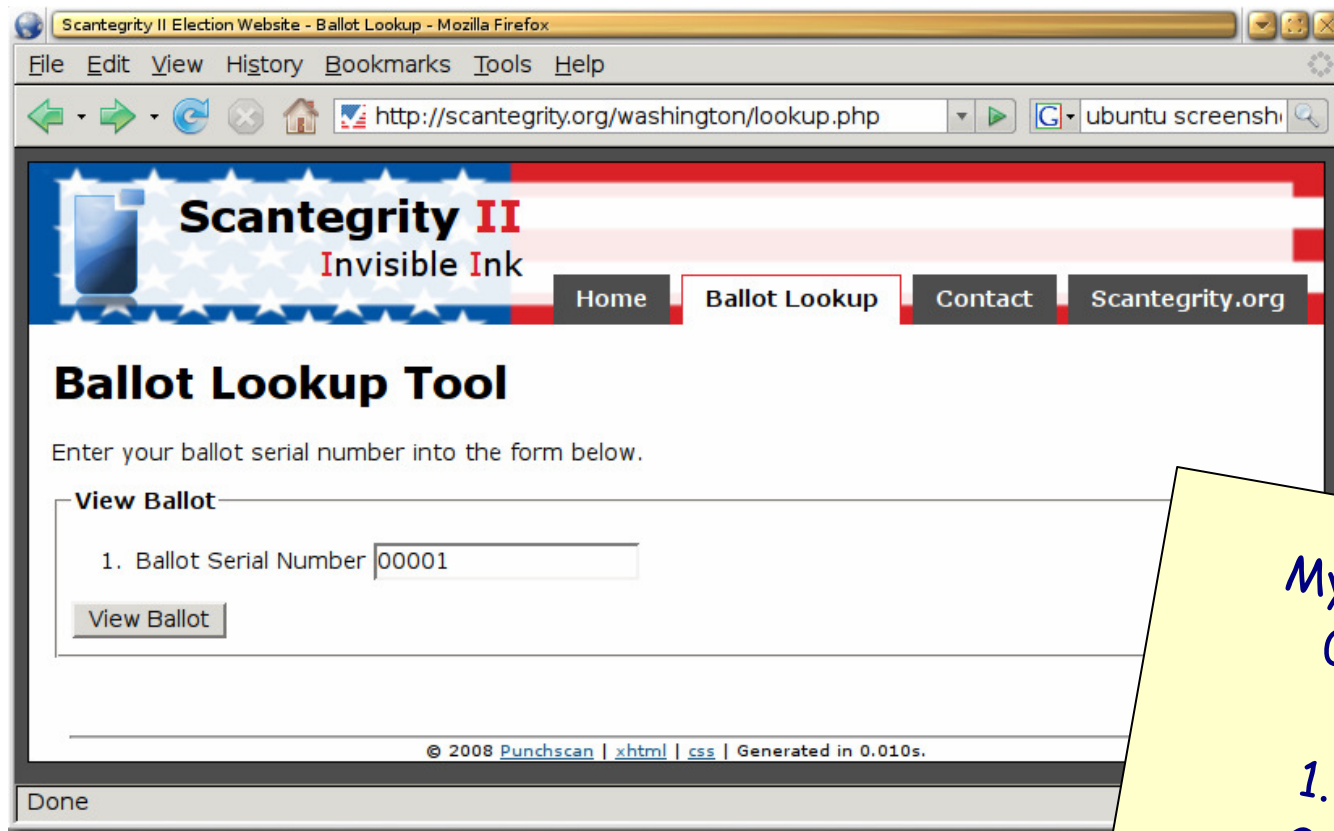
Scantegrity II Election Website - Ballot Lookup - Mozilla Firefox

File Edit View History Bookmarks Tools Help

http://scantegrity.org/washington/lookup.php

ubuntu screensh

Scantegrity II
Invisible Ink

Home | Ballot Lookup | Contact | Scantegrity.org

Ballot Lookup Tool

Enter your ballot serial number into the form below.

View Ballot

1. Ballot Serial Number 00001

View Ballot

© 2008 Punchscan | xhtml | css | Generated in 0.010s.

Done

My
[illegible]

1.
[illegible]